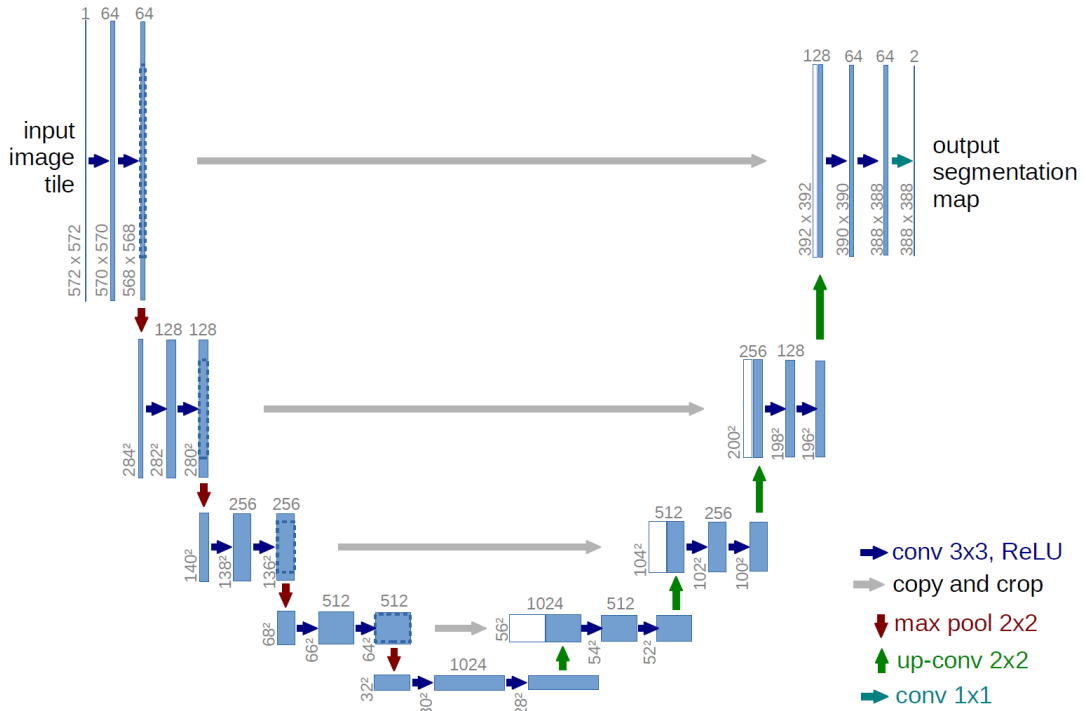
1 64 64

input image tile

572 x 572
570 x 570
568 x 568

128 64 64 2

output segmentation map

392 x 392
390 x 390
388 x 388
388 x 388

128 128

$284^2$
$282^2$
$280^2$

256 128

$200^2$
$198^2$
$196^2$

256 256

$140^2$
$138^2$
$136^2$

512 256

$104^2$
$102^2$
$100^2$

512 512

$68^2$
$66^2$
$64^2$

1024 512

$56^2$
$54^2$
$52^2$

1024

$32^2$
$30^2$
$28^2$

conv 3x3, ReLU
copy and crop
max pool 2x2
up-conv 2x2
conv 1x1